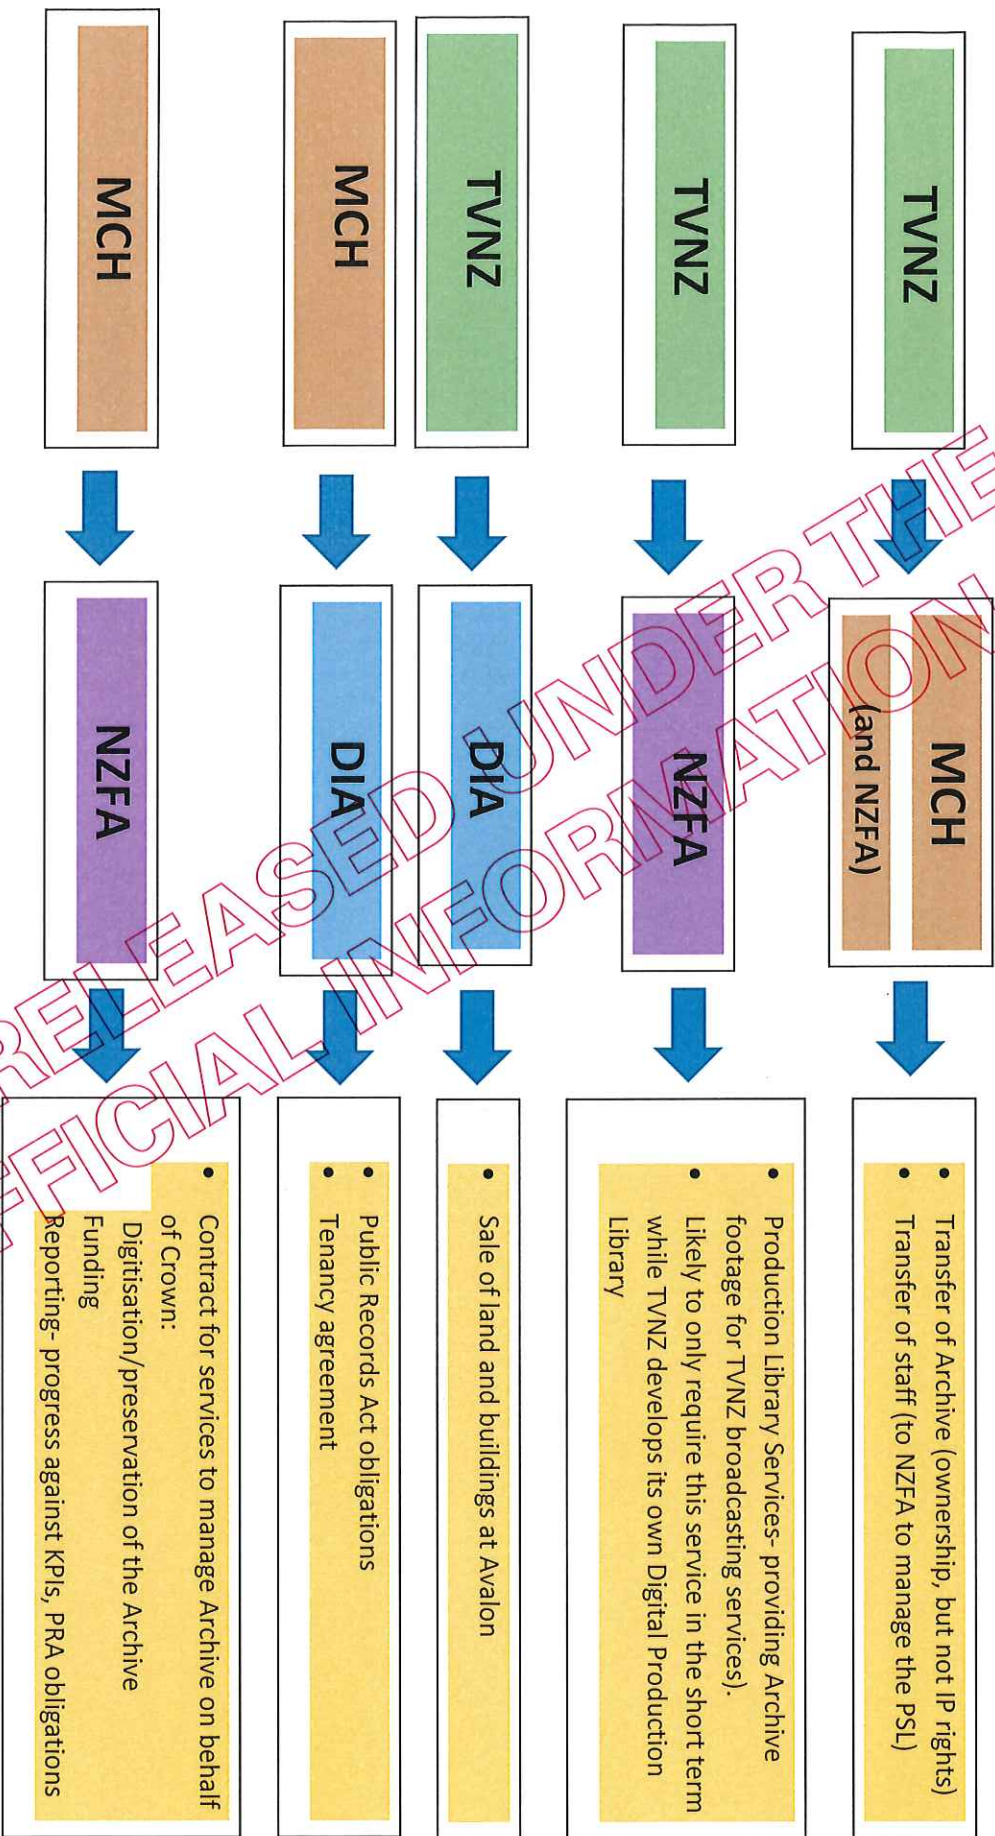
TVNZ

MCH
(and NZFA)

• Transfer of Archive (ownership, but not IP rights)
• Transfer of staff (to NZFA to manage the PSL)

TVNZ

NZFA

• Production Library Services- providing Archive footage for TVNZ broadcasting services).
• Likely to only require this service in the short term while TVNZ develops its own Digital Production Library

TVNZ

DIA

• Sale of land and buildings at Avalon

MCH

DIA

• Public Records Act obligations
• Tenancy agreement

MCH

NZFA

• Contract for services to manage Archive on behalf of Crown:
Digitisation/preservation of the Archive
Funding
Reporting- progress against KPIs, PRA obligations

RELEASED UNDER THE OFFICIAL INFORMATION